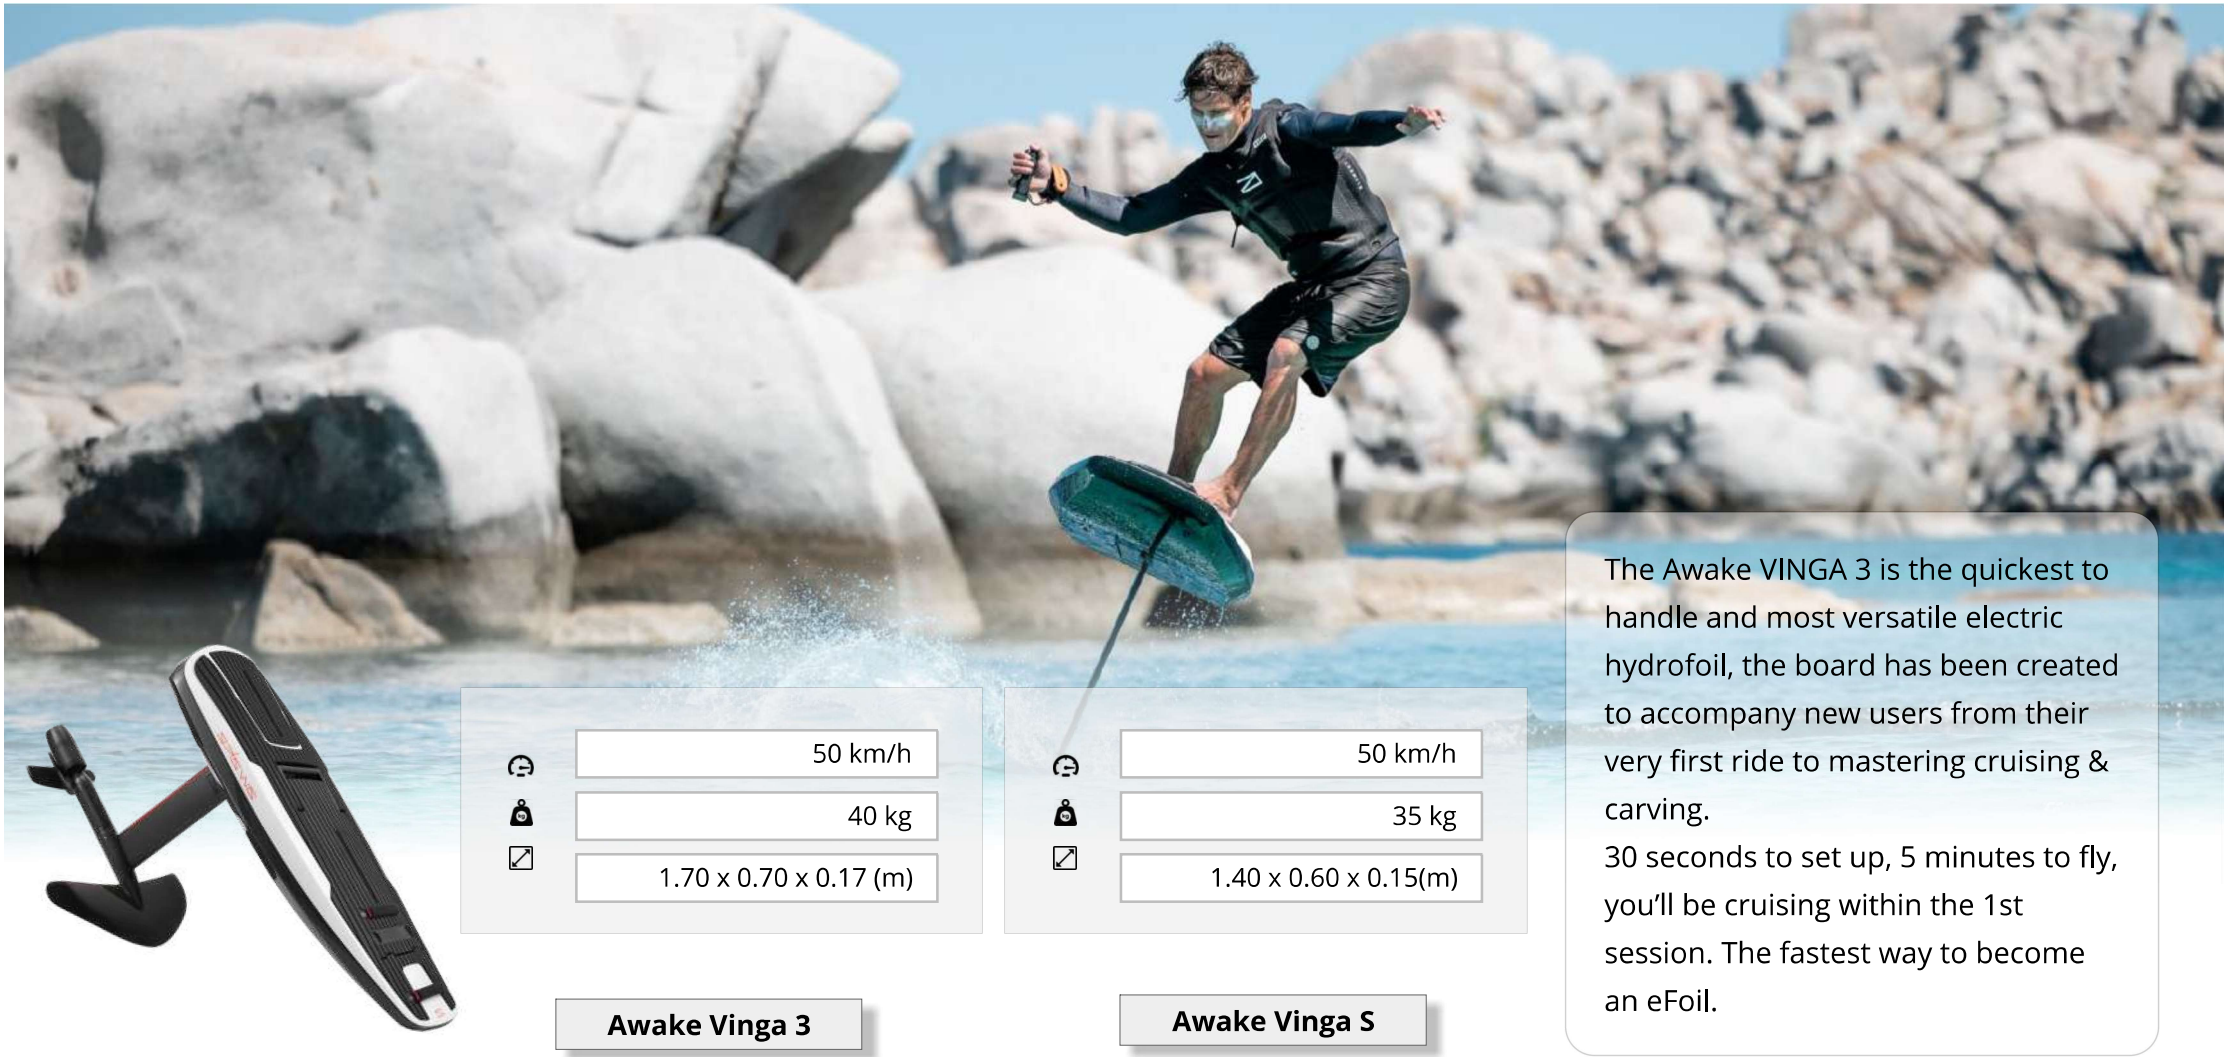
50 km/h
40 kg
1.70 x 0.70 x 0.17 (m)

Awake Vinga 3

50 km/h
35 kg
1.40 x 0.60 x 0.15(m)

Awake Vinga S

The Awake VINGA 3 is the quickest to handle and most versatile electric hydrofoil, the board has been created to accompany new users from their very first ride to mastering cruising & carving.
30 seconds to set up, 5 minutes to fly, you'll be cruising within the 1st session. The fastest way to become an eFoil.